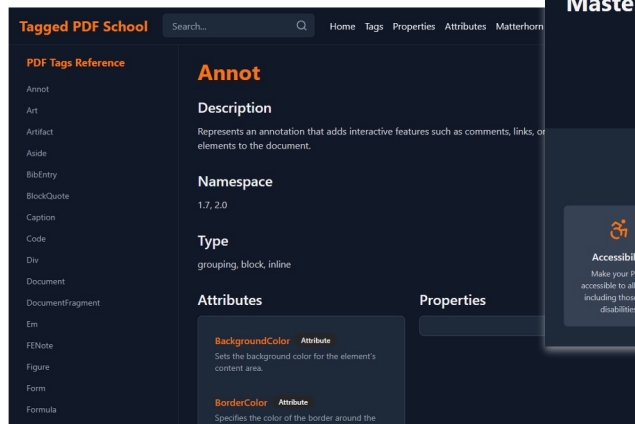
Tagged PDF School

Search...

Home Tags Properties Attributes Matterhorn

PDF Tags Reference

Annot
Art
Artifact
Aside
BibEntry
BlockQuote
Caption
Code
Div
Document
DocumentFragment
Em
FENote
Figure
Form
Formula

Annot

Description

Represents an annotation that adds interactive features such as comments, links, or elements to the document.

Namespace

1.7, 2.0

Type

grouping, block, inline

Attributes

BackgroundColor Attribute
Sets the background color for the element's content area.

BorderColor Attribute
Specifies the color of the border around the

Properties

Maste

Accessibil
Make your P
accessible to all
including those
disabilities